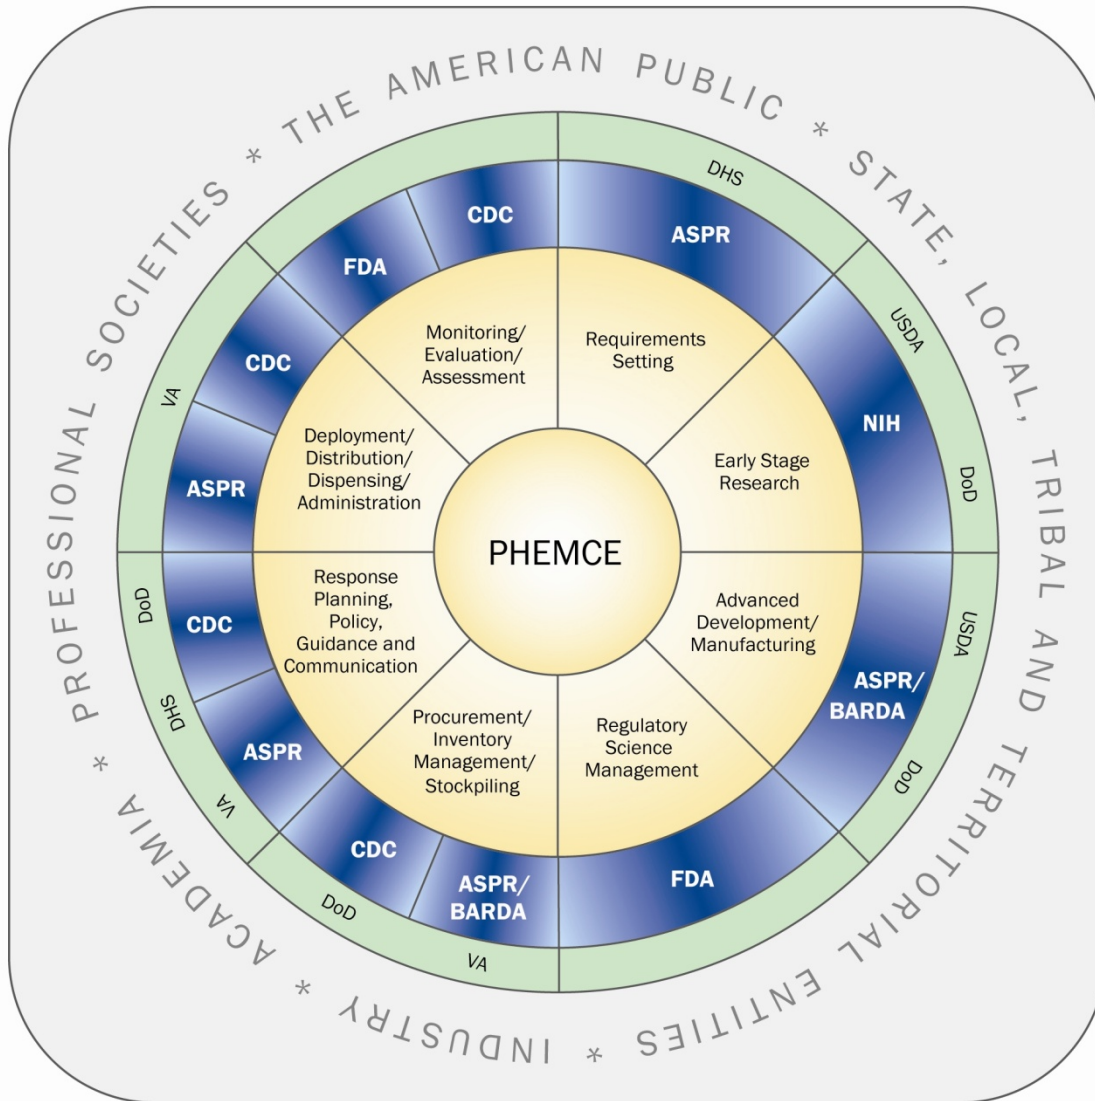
THE AMERICAN PUBLIC * STATE, LOCAL, TRIBAL AND TERRITORIAL ENTITIES * INDUSTRY * ACADEMIA * PROFESSIONAL SOCIETIES *

PHEMCE

Requirements Setting

Early Stage Research

Advanced Development/ Manufacturing

Regulatory Science Management

Procurement/ Inventory Management/ Stockpiling

Response Planning, Policy, Guidance and Communication

Deployment/ Distribution/ Dispensing/ Administration

Monitoring/ Evaluation/ Assessment

ASPR

NIH

ASPR/ BARDA

FDA

ASPR/ BARDA

CDC

ASPR

CDC

ASPR

CDC

FDA

CDC

DHS

USDA

DoD

USDA

DoD

VA

DoD

VA

DHS

DoD

VA